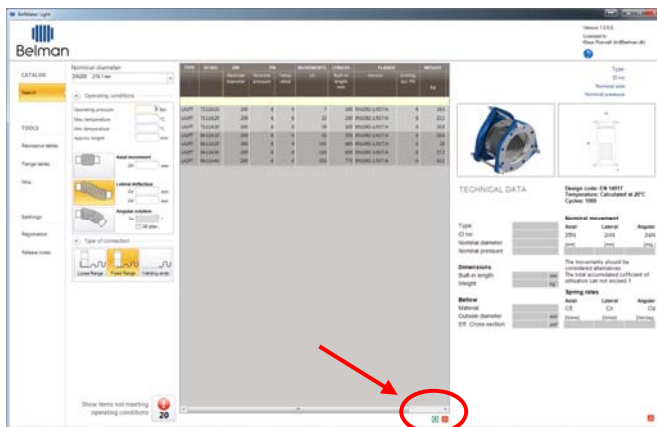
BelMaker Light

Belman

Version 1.0.0.5
Licensed to
Klaus Plesnall (kr@belman.dk)

CATALOG

Search

TOOLS

Resonance tables

Flange tables

Misc

Settings

Registration

Release notes

Nominal diameter
DN200 219,1 mm

Operating conditions

Operating pressure bar
Max. temperature °C
Min. temperature °C
Intercity length mm

Axial movement
Δx mm

Lateral deflection
Δy mm
Δz mm

Angular rotation
Δα °
All plan.

Type of connection

Loose flange
Fixed flange
Welding ends

Show items not meeting operating conditions
20

| TYPE | ID mm | DN | PN | MOVEMENTS | LENGTH | FLANGE | | WEIGHT |
|---|---|---|---|---|---|---|---|---|
| | | Nominal diameter | Nominal pressure | Swing values | ±Δ | Built-in length mm | Standard | Drilling acc. PN | kg |
| LAXFT | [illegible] | 200 | 6 | 6 | 7 | 180 | EN1092-1/01T/A | 6 | 19.8 |
| LAXFT | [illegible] | 200 | 6 | 6 | 32 | 230 | EN1092-1/01T/A | 6 | 22.1 |
| LAXFT | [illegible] | 200 | 6 | 6 | 25 | 280 | EN1092-1/01T/A | 6 | 24.4 |
| LAXFT | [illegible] | 200 | 6 | 6 | 50 | 240 | EN1092-1/01T/A | 6 | 24.8 |
| LAXFT | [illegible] | 200 | 6 | 6 | 100 | 400 | EN1092-1/01T/A | 6 | 30.9 |
| LAXFT | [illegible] | 200 | 6 | 6 | 100 | 400 | EN1092-1/01T/A | 6 | 37.1 |
| LAXFT | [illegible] | 200 | 6 | 6 | 100 | 770 | EN1092-1/01T/A | 6 | 43.5 |

Type
ID mc
Nominal size
Nominal pressure

TECHNICAL DATA

Design code: EN 14917
Temperature: Calculated at 20°C
Cycles: 1000

Type
ID mc
Nominal diameter
Nominal pressure

Dimensions
Built-in length mm
Weight kg

Bellow
Material
Outside diameter mm
Eff. Cross-section cm²

Nominal movement
Axial Lateral Angular
25% 25% 25%
[mm] [mm] [deg]

The movements should be considered alternatives
The total accumulated coefficient of utilization can not exceed 1

Spring rates
Axial Lateral Angular
Cδ Cλ Cα
[N/mm] [N/mm] [Nm/deg]